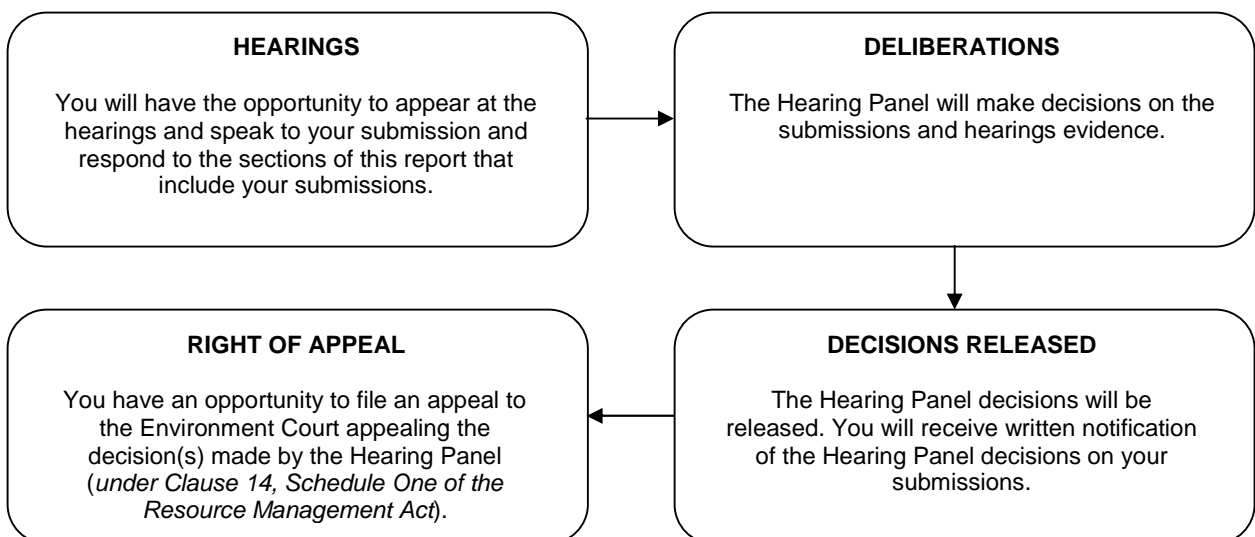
HEARINGS

You will have the opportunity to appear at the hearings and speak to your submission and respond to the sections of this report that include your submissions.

DELIBERATIONS

The Hearing Panel will make decisions on the submissions and hearings evidence.

DECISIONS RELEASED

The Hearing Panel decisions will be released. You will receive written notification of the Hearing Panel decisions on your submissions.

RIGHT OF APPEAL

You have an opportunity to file an appeal to the Environment Court appealing the decision(s) made by the Hearing Panel (*under Clause 14, Schedule One of the Resource Management Act*).